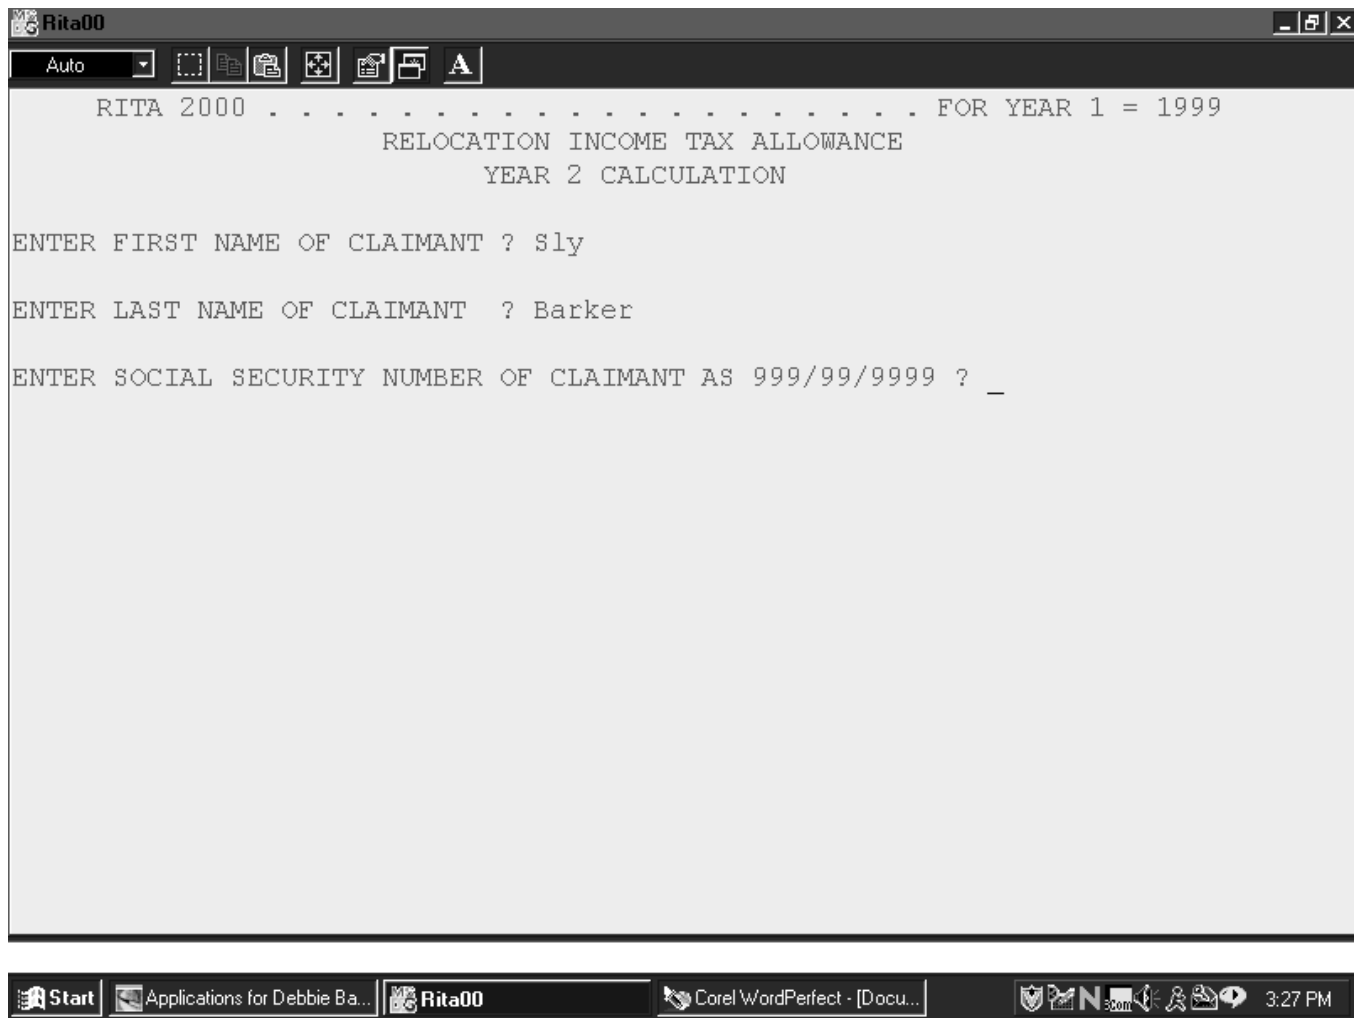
Rita00

Auto

RITA 2000 . . . . . . . . . . . . . . . . . . . . FOR YEAR 1 = 1999

RELOCATION INCOME TAX ALLOWANCE

YEAR 2 CALCULATION

ENTER FIRST NAME OF CLAIMANT ? Sly

ENTER LAST NAME OF CLAIMANT ? Barker

ENTER SOCIAL SECURITY NUMBER OF CLAIMANT AS 999/99/9999 ? _

Start | Applications for Debbie Ba... | Rita00 | Corel WordPerfect - [Docu... | 3:27 PM